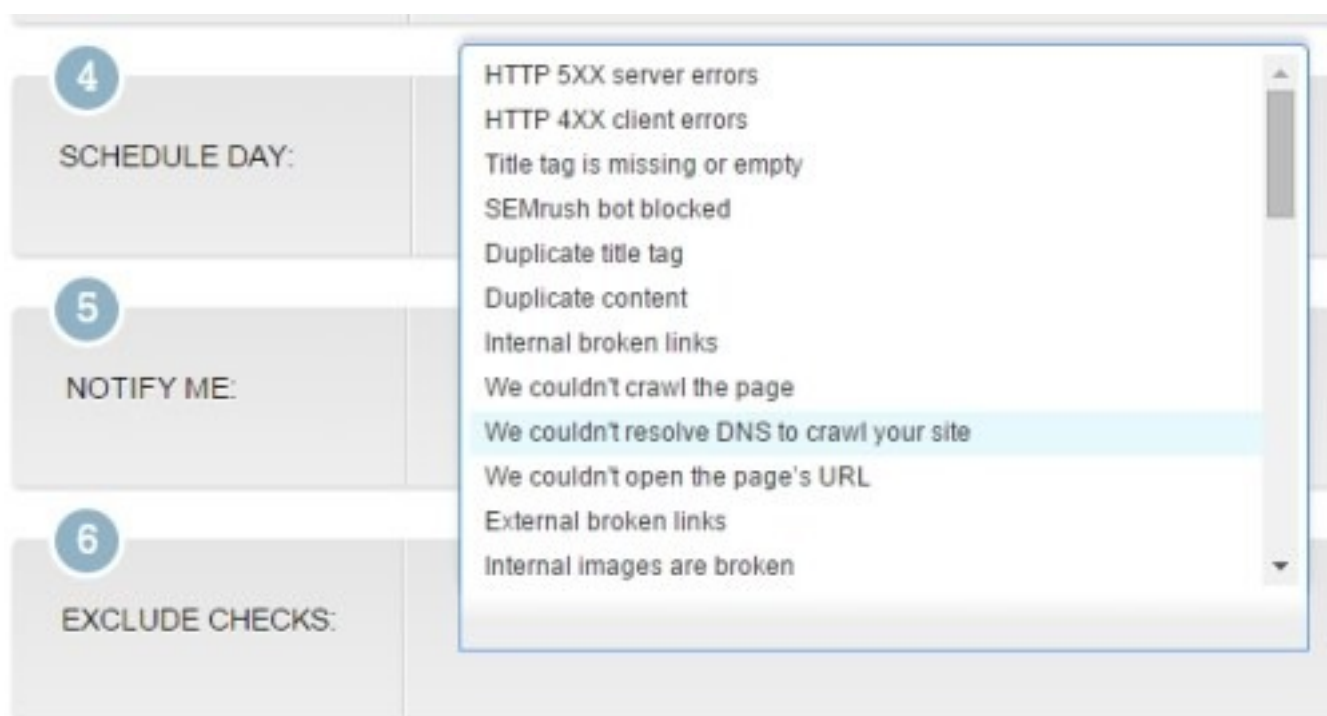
4

SCHEDULE DAY:

5

NOTIFY ME:

6

EXCLUDE CHECKS:

HTTP 5XX server errors
HTTP 4XX client errors
Title tag is missing or empty
SEMrush bot blocked
Duplicate title tag
Duplicate content
Internal broken links
We couldn't crawl the page
We couldn't resolve DNS to crawl your site
We couldn't open the page's URL
External broken links
Internal images are broken